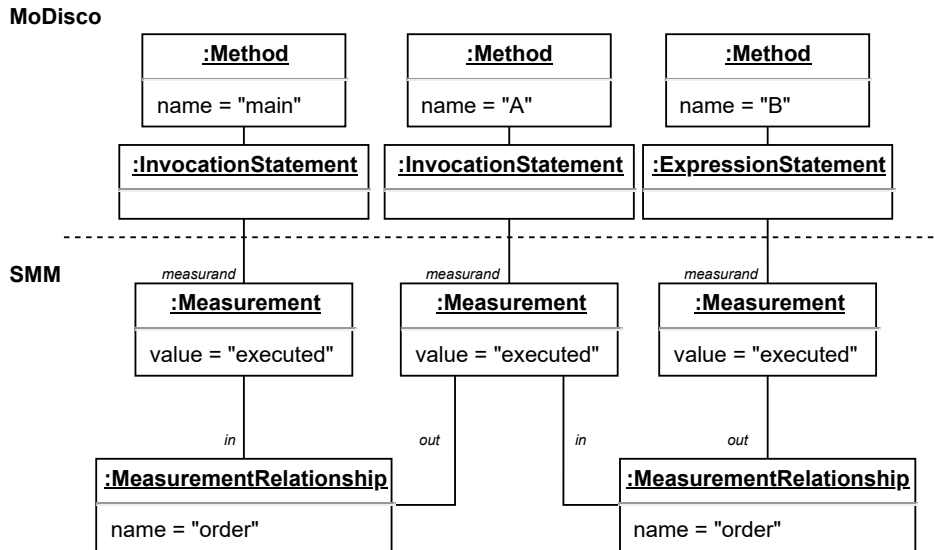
MoDisco

:Method
name = "main"

:Method
name = "A"

:Method
name = "B"

:InvocationStatement

:InvocationStatement

:ExpressionStatement

SMM

measurand

measurand

measurand

:Measurement
value = "executed"

:Measurement
value = "executed"

:Measurement
value = "executed"

in

out

in

out

:MeasurementRelationship
name = "order"

:MeasurementRelationship
name = "order"